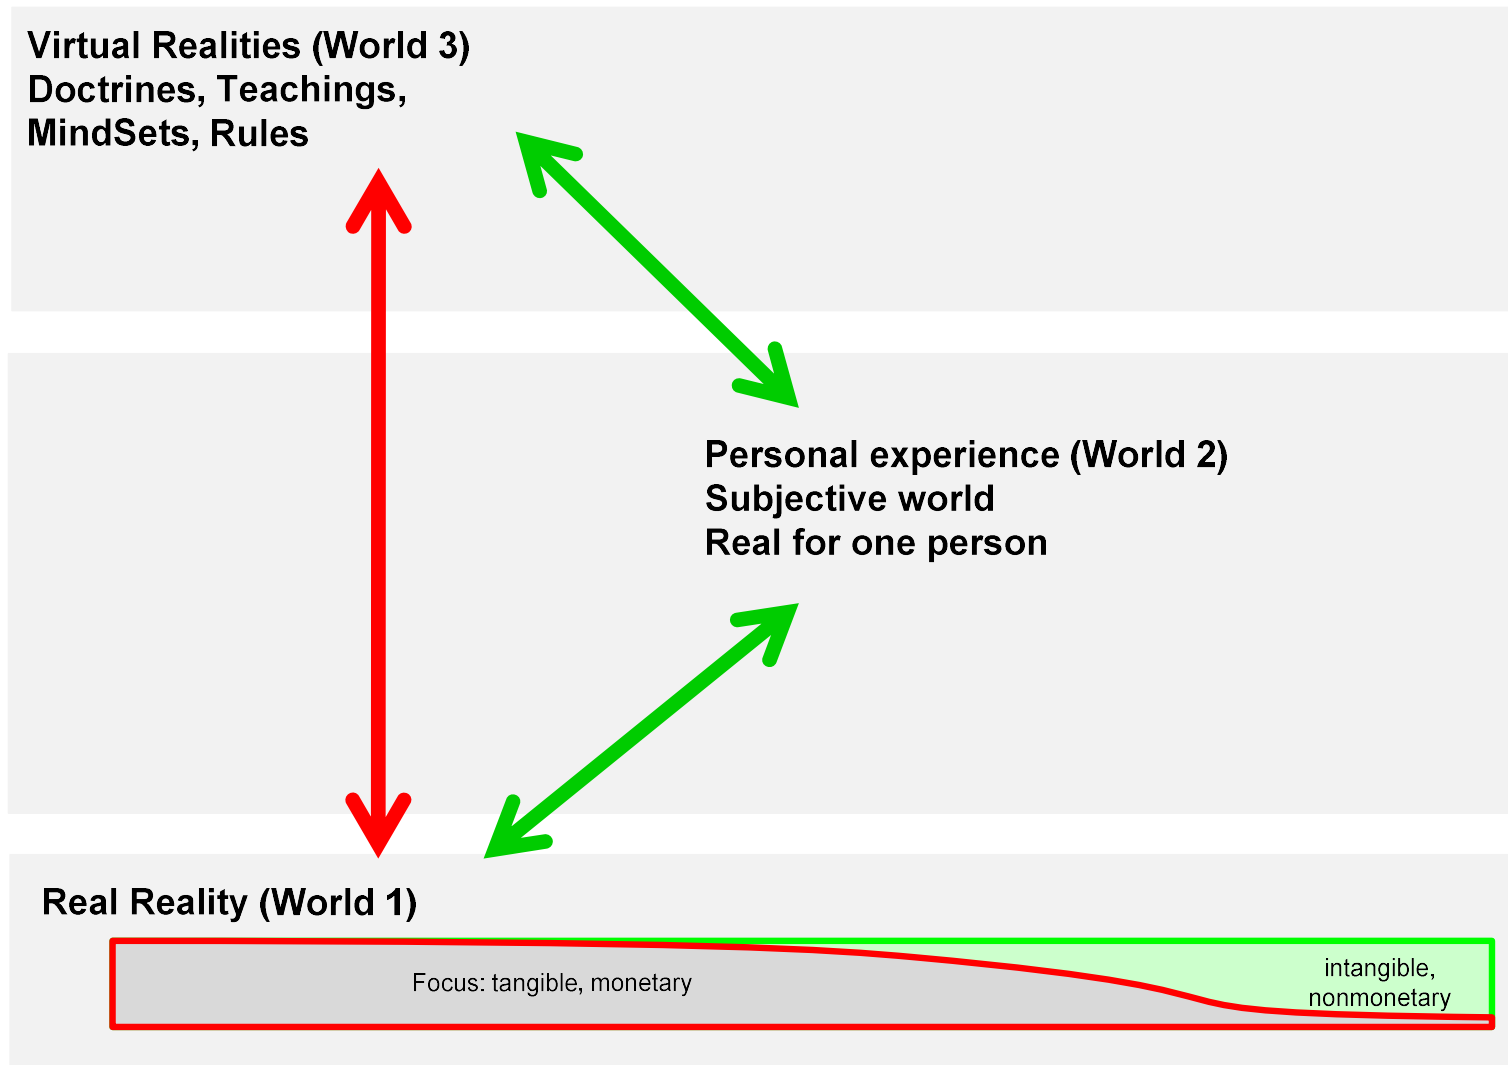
Virtual Realities (World 3)
Doctrines, Teachings, MindSets, Rules

Personal experience (World 2)
Subjective world
Real for one person

Real Reality (World 1)

Focus: tangible, monetary

intangible, nonmonetary